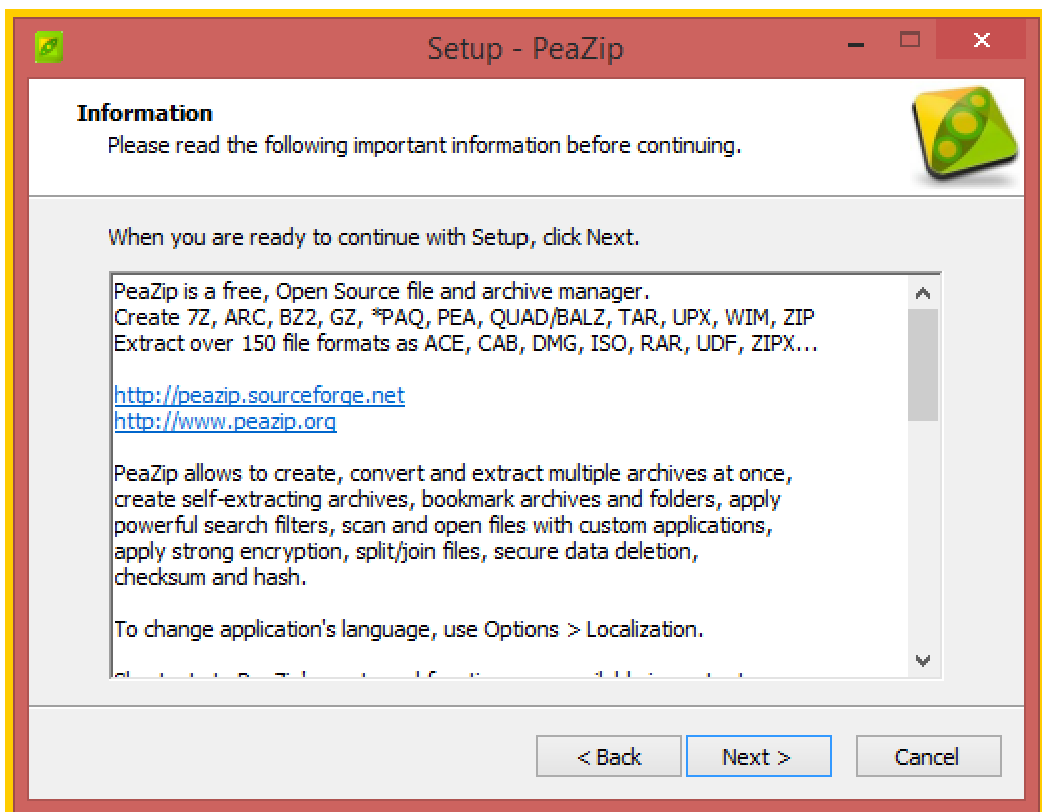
Setup - PeaZip

Information

Please read the following important information before continuing.

When you are ready to continue with Setup, click Next.

PeaZip is a free, Open Source file and archive manager.
Create 7Z, ARC, BZ2, GZ, *PAQ, PEA, QUAD/BALZ, TAR, UPX, WIM, ZIP
Extract over 150 file formats as ACE, CAB, DMG, ISO, RAR, UDF, ZIPX...

http://peazip.sourceforge.net
http://www.peazip.org

PeaZip allows to create, convert and extract multiple archives at once, create self-extracting archives, bookmark archives and folders, apply powerful search filters, scan and open files with custom applications, apply strong encryption, split/join files, secure data deletion, checksum and hash.

To change application's language, use Options > Localization.

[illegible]

< Back Next > Cancel